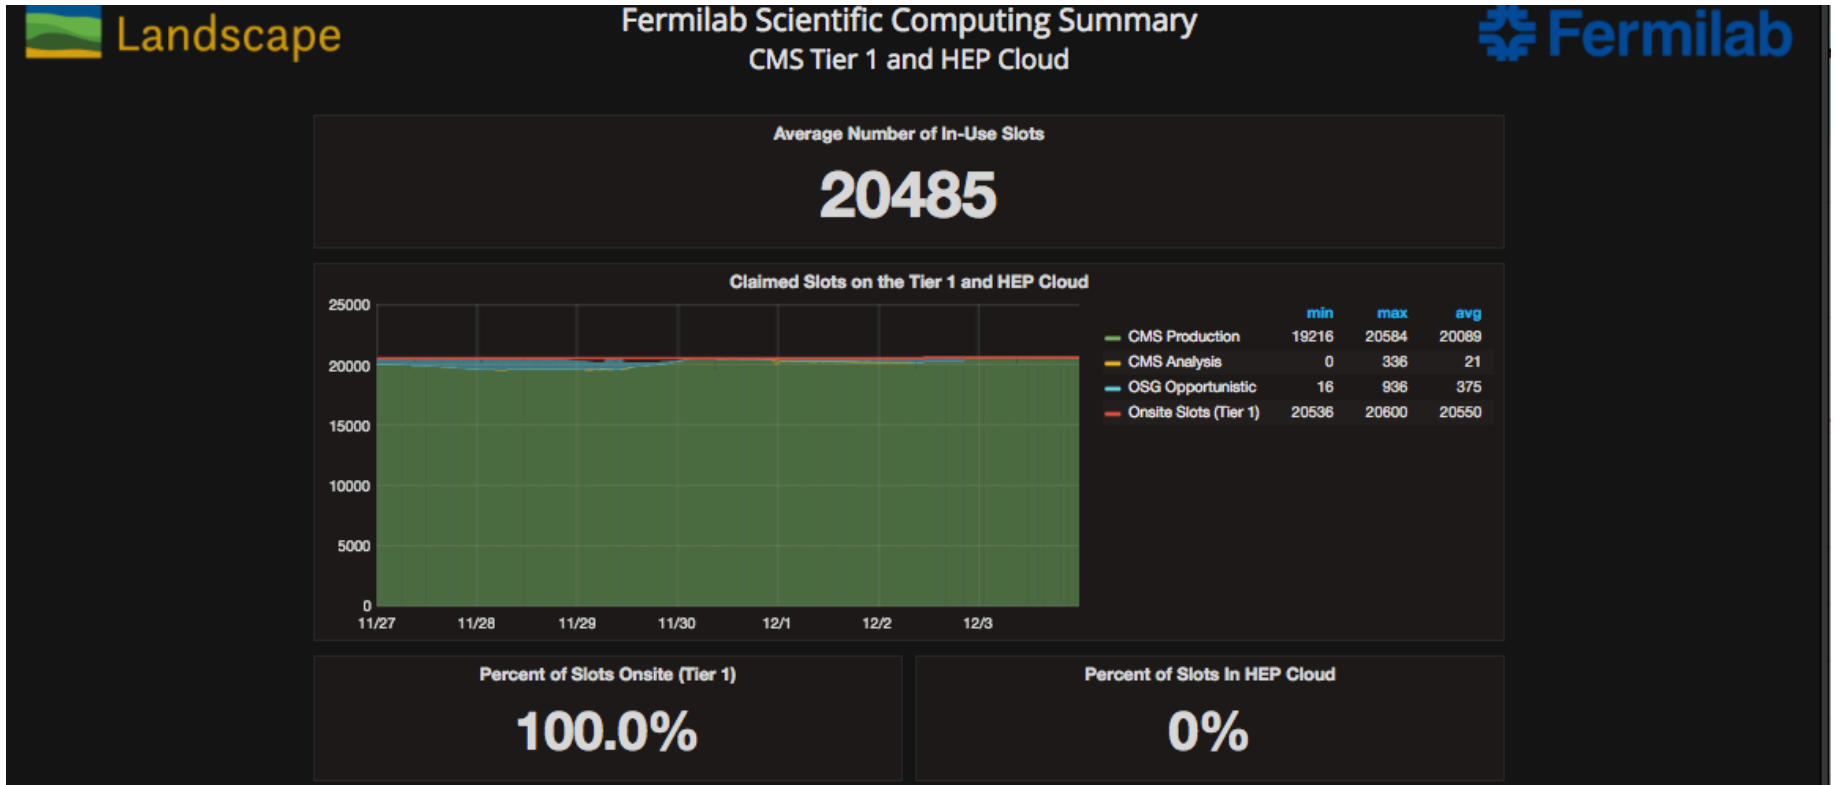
Landscape

Fermilab Scientific Computing Summary
CMS Tier 1 and HEP Cloud

Fermilab

Average Number of In-Use Slots

20485

Claimed Slots on the Tier 1 and HEP Cloud

25000
20000
15000
10000
5000
0
11/27 11/28 11/29 11/30 12/1 12/2 12/3

| | min | max | avg |
|---|---|---|---|
| CMS Production | 19216 | 20584 | 20089 |
| CMS Analysis | 0 | 336 | 21 |
| OSG Opportunistic | 16 | 936 | 375 |
| Onsite Slots (Tier 1) | 20536 | 20600 | 20550 |

Percent of Slots Onsite (Tier 1)

100.0%

Percent of Slots In HEP Cloud

0%